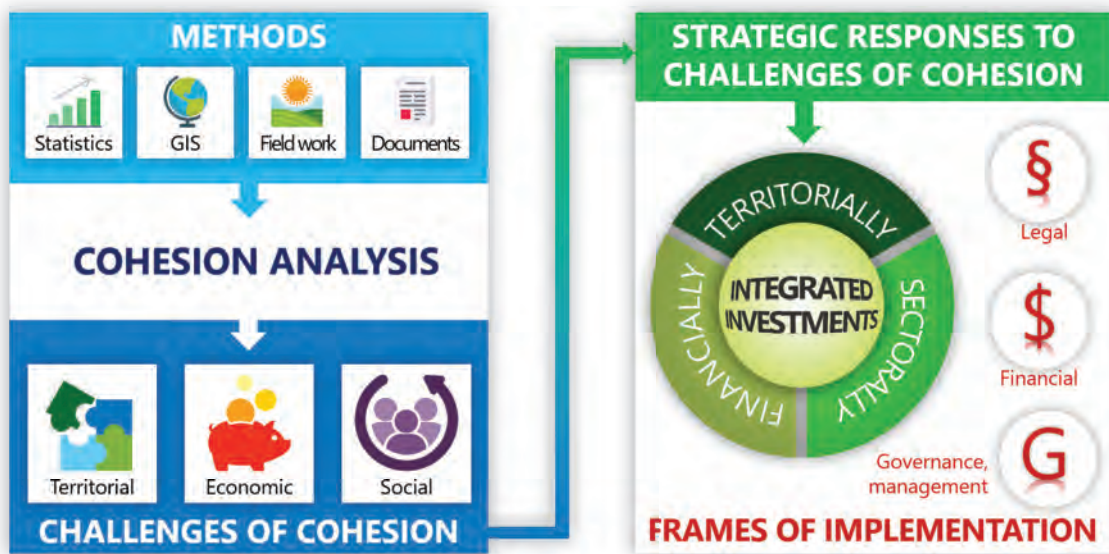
METHODS

Statistics

GIS

Field work

Documents

COHESION ANALYSIS

Territorial

Economic

Social

CHALLENGES OF COHESION

STRATEGIC RESPONSES TO CHALLENGES OF COHESION

TERRITORIALLY

SECTORALLY

FINANCIALLY

INTEGRATED INVESTMENTS

§

Legal

$

Financial

G

Governance, management

FRAMES OF IMPLEMENTATION